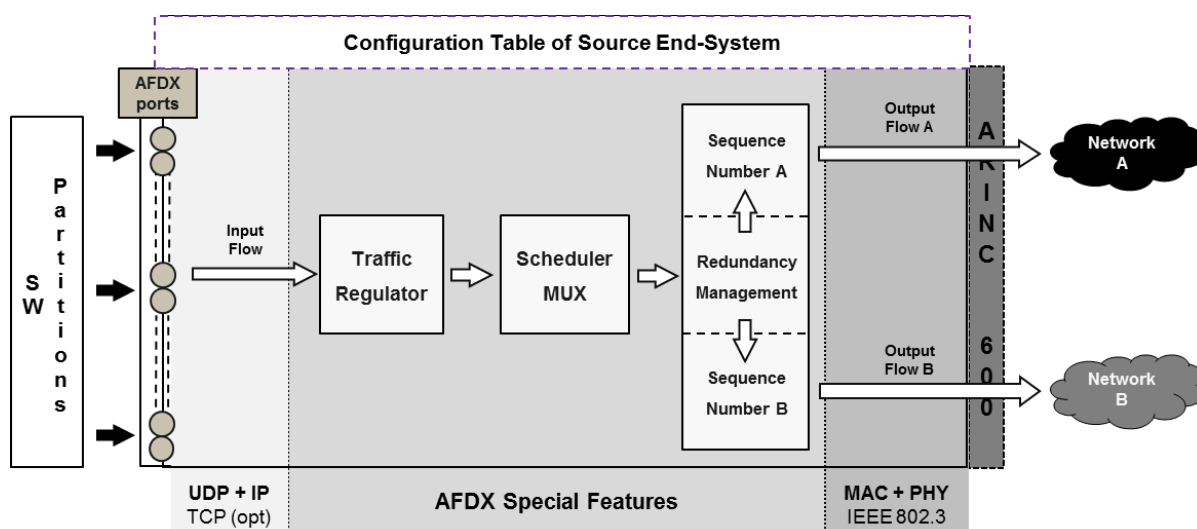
Configuration Table of Source End-System

AFDX ports

SW

Partitions

Input Flow

Traffic Regulator

Scheduler MUX

Sequence Number A

Redundancy Management

Sequence Number B

Output Flow A

Output Flow B

ARINC 600

Network A

Network B

UDP + IP
TCP (opt)

AFDX Special Features

MAC + PHY
IEEE 802.3